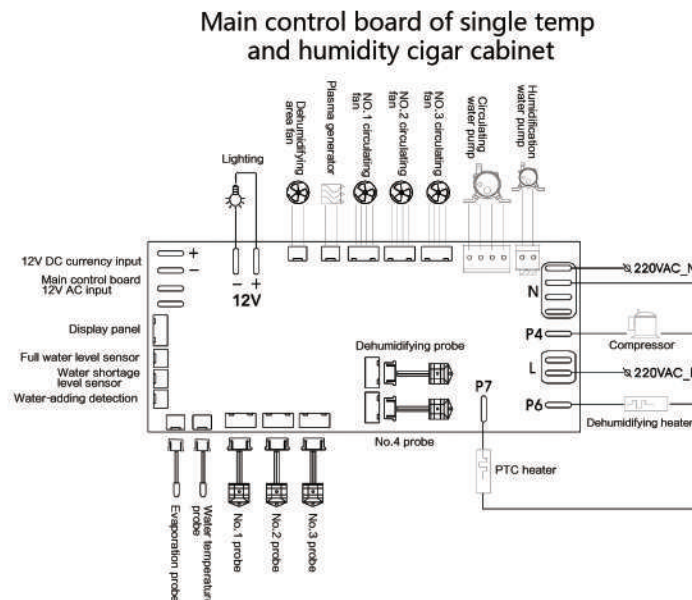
Main control board of single temp and humidity cigar cabinet

Dehumidifying area fan

Plasma generator

NO.1 circulating fan

NO.2 circulating fan

NO.3 circulating fan

Circulating water pump

Humidification water pump

Lighting

12V DC currency input

Main control board 12V AC input

Display panel

Full water level sensor

Water shortage level sensor

Water-adding detection

+
−
− +
12V

N

220VAC_N

P4

Compressor

L

220VAC_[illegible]

Dehumidifying probe

P7

P6

Dehumidifying heater

No.4 probe

PTC heater

Evaporation probe

Water temperature probe

No.1 probe

No.2 probe

No.3 probe